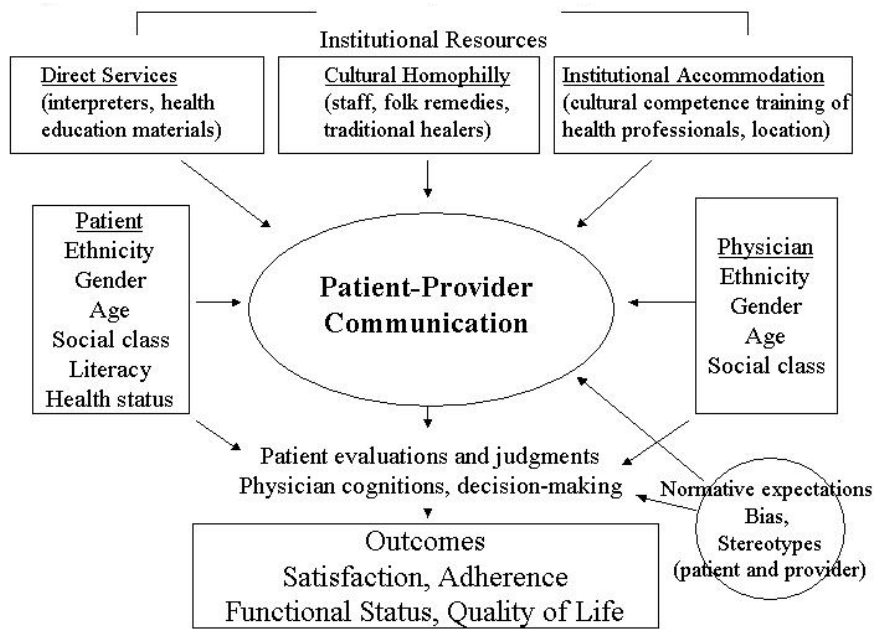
Institutional Resources

Direct Services
(interpreters, health education materials)

Cultural Homophilly
(staff, folk remedies, traditional healers)

Institutional Accommodation
(cultural competence training of health professionals, location)

Patient
Ethnicity
Gender
Age
Social class
Literacy
Health status

Patient-Provider Communication

Physician
Ethnicity
Gender
Age
Social class

Patient evaluations and judgments
Physician cognitions, decision-making

Normative expectations
Bias,
Stereotypes
(patient and provider)

Outcomes
Satisfaction, Adherence
Functional Status, Quality of Life